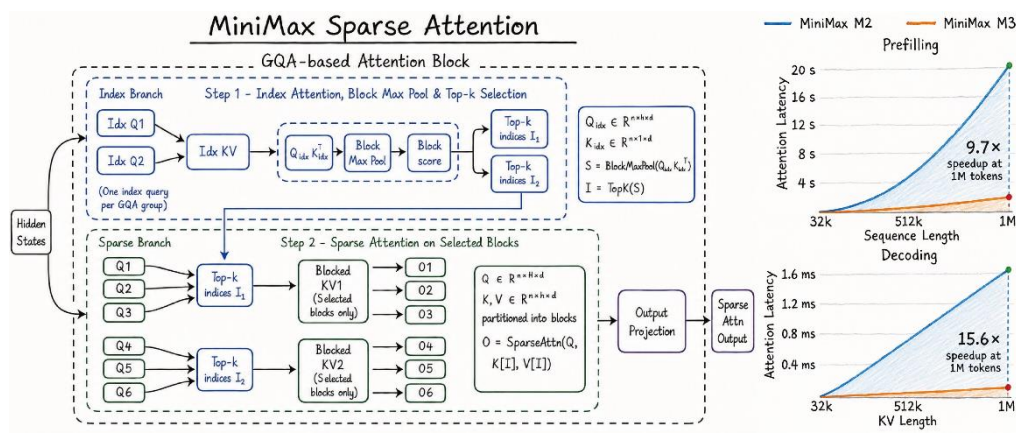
MiniMax Sparse Attention

GQA-based Attention Block

Index Branch

Step 1 - Index Attention, Block Max Pool & Top-k Selection

Idx Q1

Idx Q2

(One index query per GQA group)

Idx KV

$Q_{idx} K_{idx}^T$

Block Max Pool

Block score

Top-k indices $I_1$

Top-k indices $I_2$

$Q_{idx} \in R^{n \times h \times d}$

$K_{idx} \in R^{n \times 1 \times d}$

$S = \text{BlockMaxPool}(Q_{idx} K_{idx}^T)$

$I = \text{TopK}(S)$

Hidden States

Sparse Branch

Step 2 - Sparse Attention on Selected Blocks

Q1

Q2

Q3

Top-k indices $I_1$

Blocked KV1 (Selected blocks only)

O1

O2

O3

Q4

Q5

Q6

Top-k indices $I_2$

Blocked KV2 (Selected blocks only)

O4

O5

O6

$Q \in R^{n \times H \times d}$

$K, V \in R^{n \times h \times d}$

partitioned into blocks

$O = \text{SparseAttn}(Q, K[I], V[I])$

Output Projection

Sparse Attn Output

MiniMax M2

MiniMax M3

Prefilling

Attention Latency

20 s

16 s

12 s

8 s

4 s

9.7×

speedup at 1M tokens

32k

512k

1M

Sequence Length

Decoding

Attention Latency

1.6 ms

1.2 ms

0.8 ms

0.4 ms

15.6×

speedup at 1M tokens

32k

512k

1M

KV Length